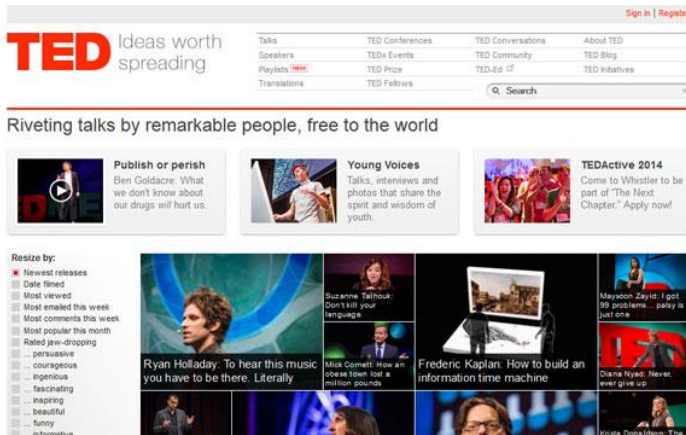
Sign In | Registe

TED Ideas worth spreading

| Talks | TED Conferences | TED Conversations | About TED |
|---|---|---|---|
| Speakers | TEDx Events | TED Community | TED Blog |
| Playlists NEW | TED Prize | TED-Ed | TED Initiatives |
| Translations | TED Fellows | | |

Search

Riveting talks by remarkable people, free to the world

Publish or perish
Ben Goldacre: What we don't know about our drugs will hurt us.

Young Voices
Talks, interviews and photos that share the spirit and wisdom of youth.

TEDActive 2014
Come to Whistler to be part of "The Next Chapter." Apply now!

Resize by:
Newest releases
Date filmed
Most viewed
Most emailed this week
Most comments this week
Most popular this month
Rated jaw-dropping
... persuasive
... courageous
... ingenious
... fascinating
... inspiring
... beautiful
... funny
... informative

Ryan Holladay: To hear this music you have to be there. Literally

Suzanne Talhouk: Don't kill your language

Mick Cornett: How an obese town lost a million pounds

Frederic Kaplan: How to build an information time machine

Maysoon Zayid: I got 99 problems... palsy is just one

Diana Nyad: Never, ever give up

Kristo Donaldson: The